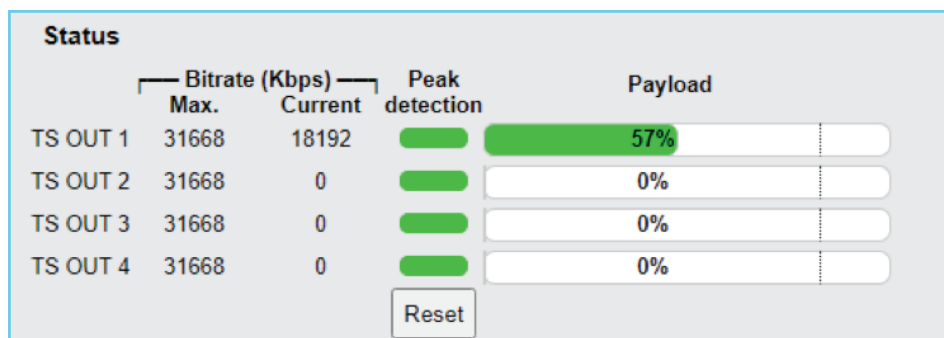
Status

| | Bitrate (Kbps) Max. | Bitrate (Kbps) Current | Peak detection | Payload |
|---|---|---|---|---|
| TS OUT 1 | 31668 | 18192 | | 57% |
| TS OUT 2 | 31668 | 0 | | 0% |
| TS OUT 3 | 31668 | 0 | | 0% |
| TS OUT 4 | 31668 | 0 | | 0% |

Reset